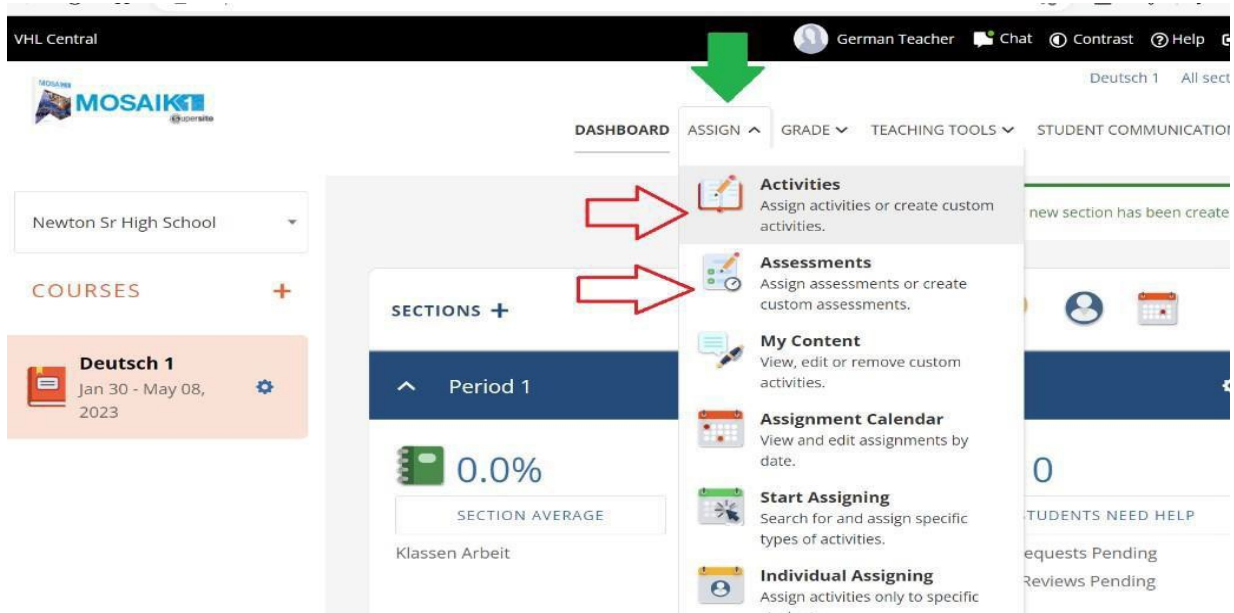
VHL Central

German Teacher Chat Contrast Help

Deutsch 1 All sect

MOSAIK 1 Supersite

DASHBOARD ASSIGN GRADE TEACHING TOOLS STUDENT COMMUNICATIO

Newton Sr High School

COURSES +

Deutsch 1
Jan 30 - May 08, 2023

SECTIONS +

Period 1

0.0%

SECTION AVERAGE

Klassen Arbeit

new section has been create

0

TUDENTS NEED HELP

equests Pending

Reviews Pending

Activities
Assign activities or create custom activities.

Assessments
Assign assessments or create custom assessments.

My Content
View, edit or remove custom activities.

Assignment Calendar
View and edit assignments by date.

Start Assigning
Search for and assign specific types of activities.

Individual Assigning
Assign activities only to specific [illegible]